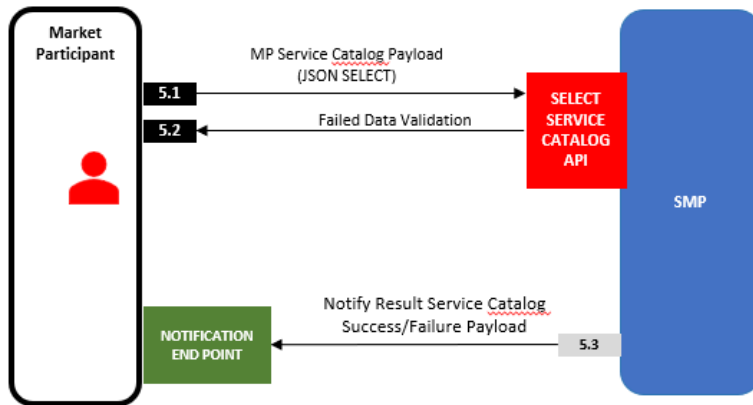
Market Participant

MP Service Catalog Payload (JSON SELECT)

5.1

Failed Data Validation

5.2

SELECT SERVICE CATALOG API

SMP

Notify Result Service Catalog Success/Failure Payload

NOTIFICATION END POINT

5.3